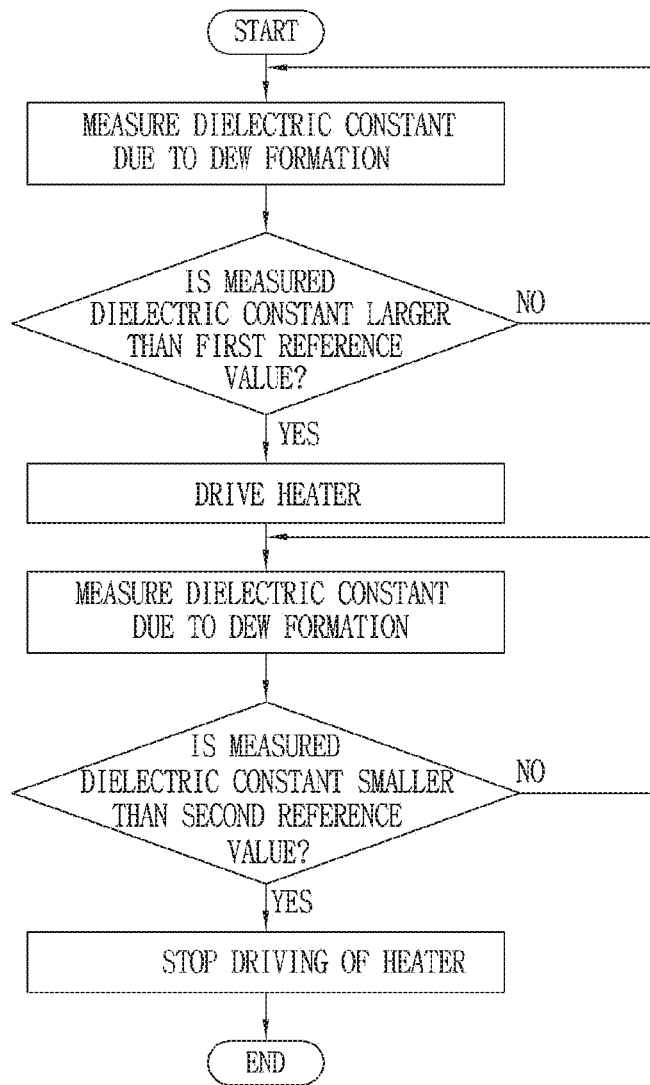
START

MEASURE DIELECTRIC CONSTANT DUE TO DEW FORMATION

IS MEASURED DIELECTRIC CONSTANT LARGER THAN FIRST REFERENCE VALUE?

NO

YES

DRIVE HEATER

MEASURE DIELECTRIC CONSTANT DUE TO DEW FORMATION

IS MEASURED DIELECTRIC CONSTANT SMALLER THAN SECOND REFERENCE VALUE?

NO

YES

STOP DRIVING OF HEATER

END